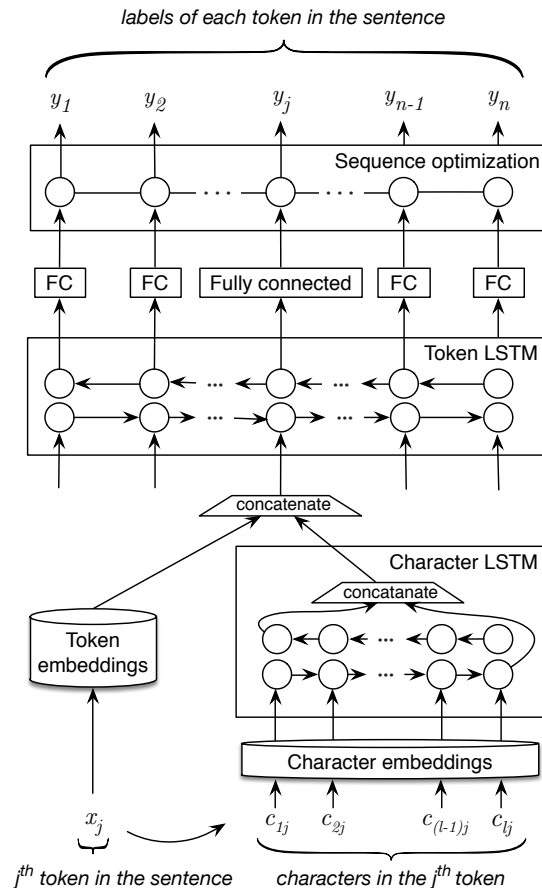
labels of each token in the sentence

$y_1$ $y_2$ $y_j$ $y_{n-1}$ $y_n$

Sequence optimization

FC FC Fully connected FC FC

Token LSTM

concatenate

Character LSTM

concatanate

Token embeddings

Character embeddings

$x_j$

$c_{1j}$ $c_{2j}$ $c_{(l-1)j}$ $c_{lj}$

$j^{th}$ token in the sentence

characters in the $j^{th}$ token